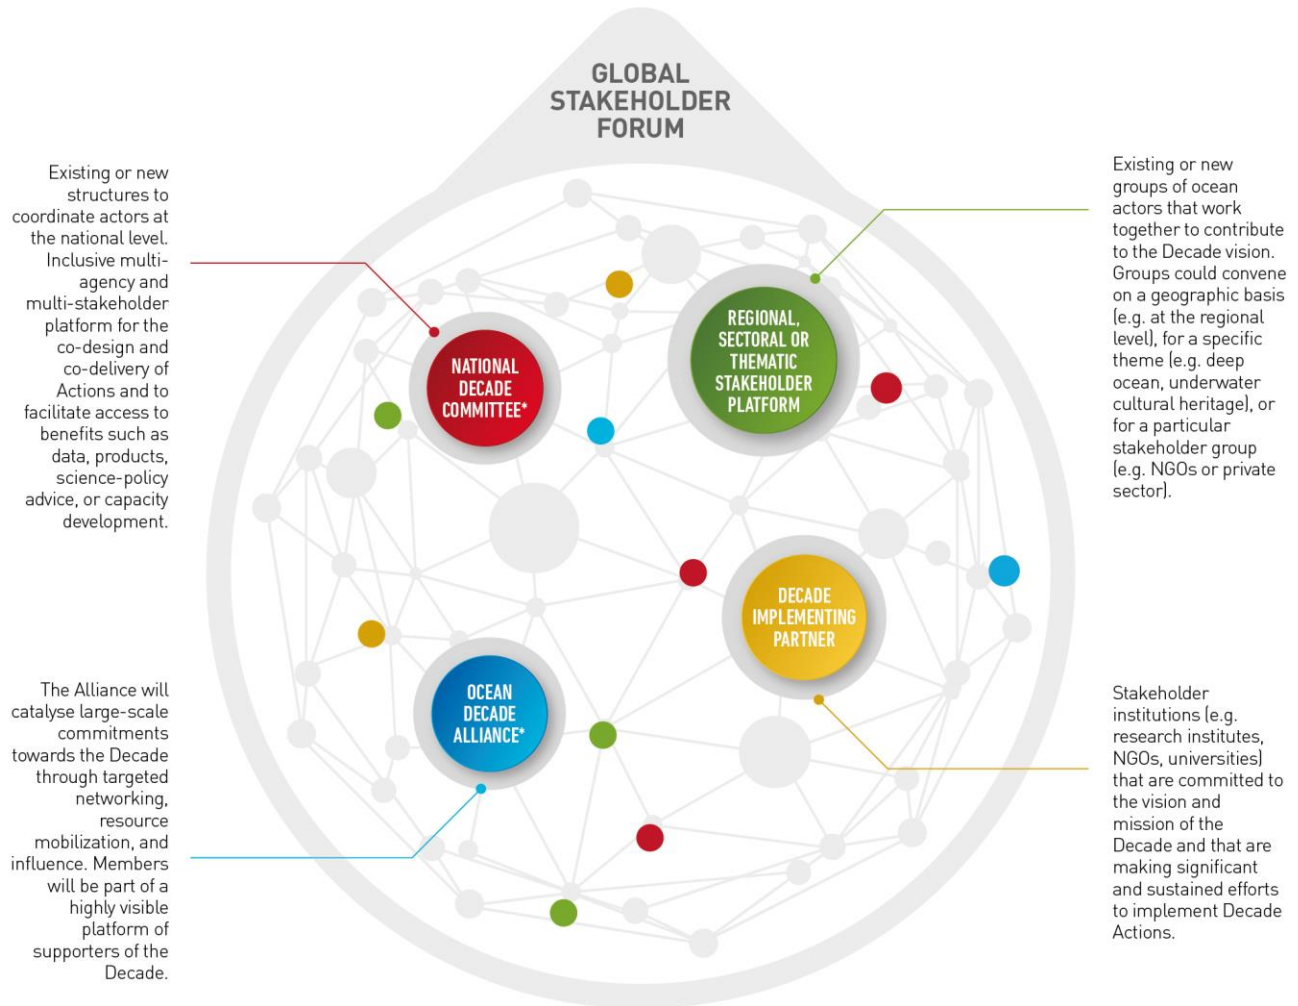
GLOBAL STAKEHOLDER FORUM

Existing or new structures to coordinate actors at the national level. Inclusive multi-agency and multi-stakeholder platform for the co-design and co-delivery of Actions and to facilitate access to benefits such as data, products, science-policy advice, or capacity development.

NATIONAL DECADE COMMITTEE*

REGIONAL, SECTORAL OR THEMATIC STAKEHOLDER PLATFORM

Existing or new groups of ocean actors that work together to contribute to the Decade vision. Groups could convene on a geographic basis (e.g. at the regional level), for a specific theme (e.g. deep ocean, underwater cultural heritage), or for a particular stakeholder group (e.g. NGOs or private sector).

DECADE IMPLEMENTING PARTNER

OCEAN DECADE ALLIANCE*

The Alliance will catalyse large-scale commitments towards the Decade through targeted networking, resource mobilization, and influence. Members will be part of a highly visible platform of supporters of the Decade.

Stakeholder institutions (e.g. research institutes, NGOs, universities) that are committed to the vision and mission of the Decade and that are making significant and sustained efforts to implement Decade Actions.